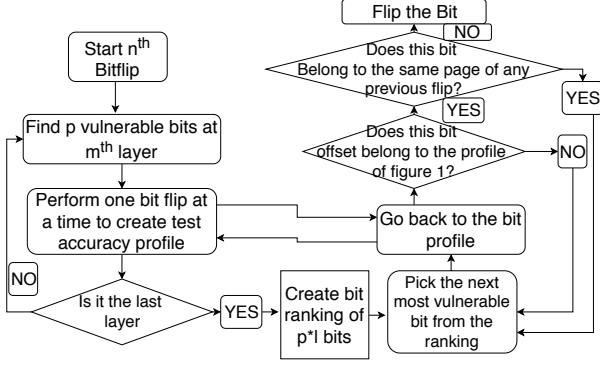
Flip the Bit

NO

Does this bit Belong to the same page of any previous flip?

YES

YES

Does this bit offset belong to the profile of figure 1?

NO

Start $n^{th}$ Bitflip

Find p vulnerable bits at $m^{th}$ layer

Perform one bit flip at a time to create test accuracy profile

Go back to the bit profile

NO

Is it the last layer

YES

Create bit ranking of p*l bits

Pick the next most vulnerable bit from the ranking